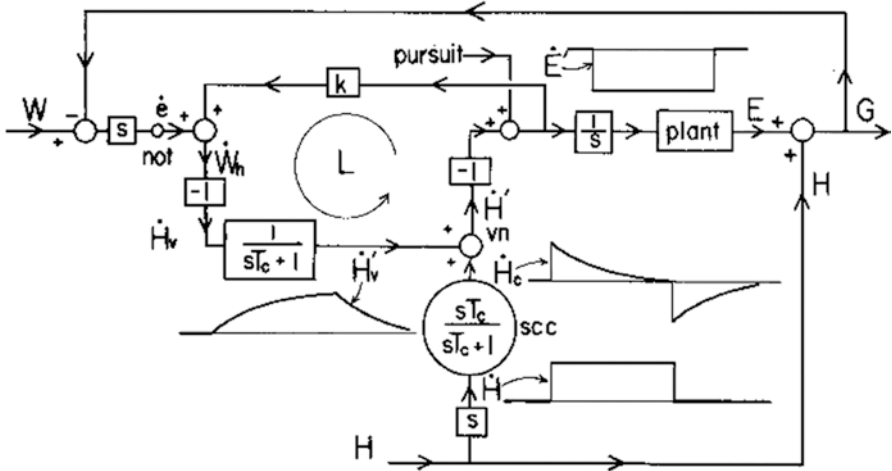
pursuit
$\dot{E}$
W
-
+
s
$\dot{e}$
not
+
+
$\dot{W}_h$
k
L
+
+
$\frac{1}{s}$
plant
E
+
+
G
H
-1
-1
$\dot{H}'$
$\dot{H}_v$
$\frac{1}{sT_c+1}$
+
vn
+
$\dot{H}_v'$
$\dot{H}_c$
$\frac{sT_c}{sT_c+1}$
scc
$\dot{H}$
s
H